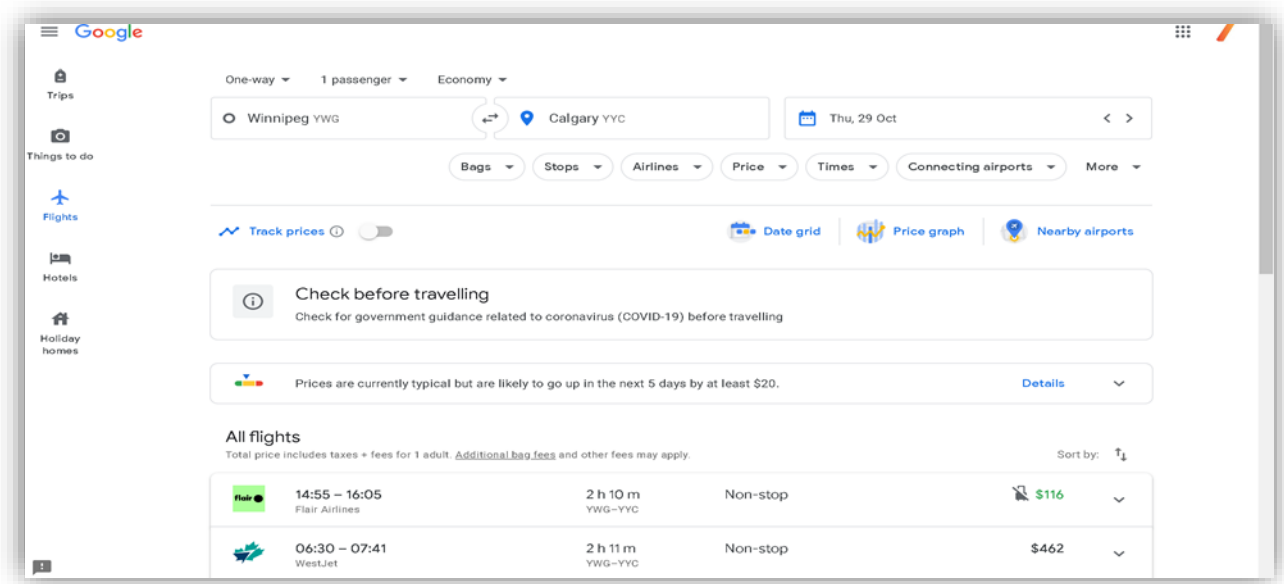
Google

Trips

Things to do

Flights

Hotels

Holiday homes

One-way 1 passenger Economy

Winnipeg YWG

Calgary YYC

Thu, 29 Oct

Bags Stops Airlines Price Times Connecting airports More

Track prices

Date grid

Price graph

Nearby airports

Check before travelling

Check for government guidance related to coronavirus (COVID-19) before travelling

Prices are currently typical but are likely to go up in the next 5 days by at least $20.

Details

All flights

Total price includes taxes + fees for 1 adult. Additional bag fees and other fees may apply.

Sort by:

| | | | | |
|---|---|---|---|---|
| flair | 14:55 – 16:05 Flair Airlines | 2 h 10 m YWG–YYC | Non-stop | $116 |
| | 06:30 – 07:41 WestJet | 2 h 11 m YWG–YYC | Non-stop | $462 |